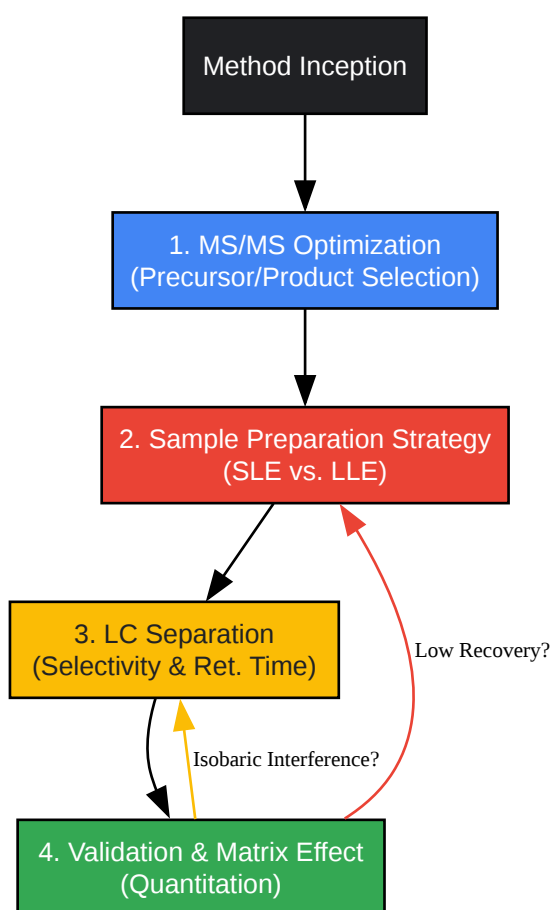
Method Inception

1. MS/MS Optimization
(Precursor/Product Selection)

2. Sample Preparation Strategy
(SLE vs. LLE)

3. LC Separation
(Selectivity & Ret. Time)

Low Recovery?

Isobaric Interference?

4. Validation & Matrix Effect
(Quantitation)